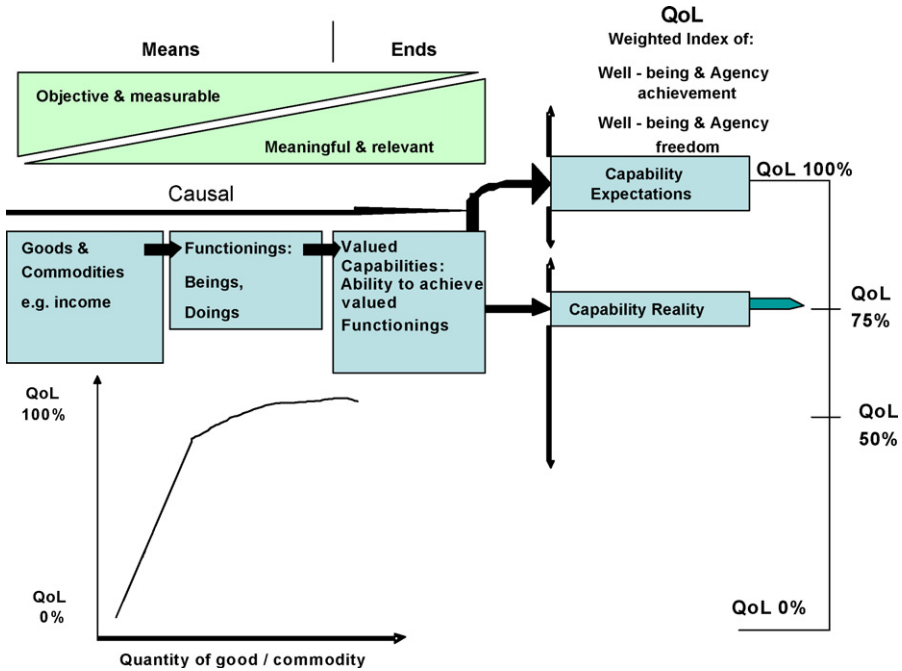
Means

Ends

QoL
Weighted Index of:

Well - being & Agency achievement

Well - being & Agency freedom

Objective & measurable

Meaningful & relevant

Causal

Capability Expectations

QoL 100%

Goods & Commodities
e.g. income

Functionings:
Beings,
Doings

Valued Capabilities: Ability to achieve valued Functionings

Capability Reality

QoL 75%

QoL 100%

QoL 50%

QoL 0%

QoL 0%

Quantity of good / commodity